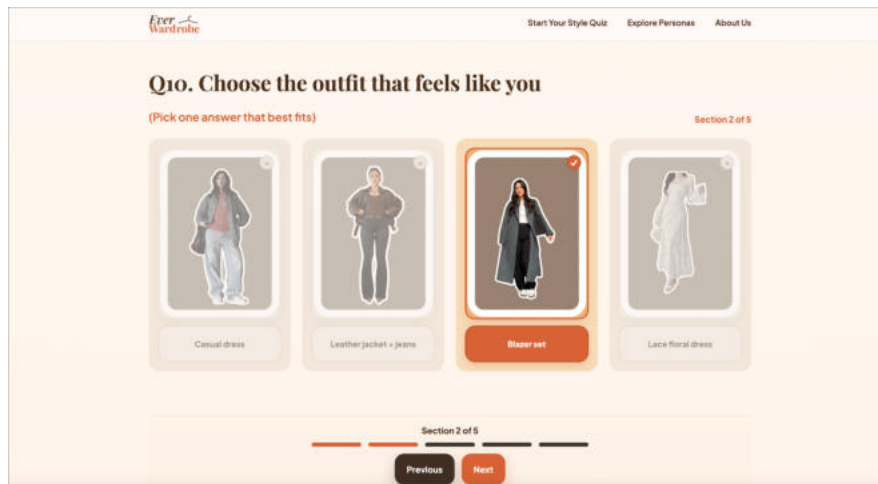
Ever Wardrobe

Start Your Style Quiz Explore Personas About Us

Q10. Choose the outfit that feels like you

(Pick one answer that best fits)

Section 2 of 5

Casual dress

Leather jacket + jeans

Blazer set

Lace floral dress

Section 2 of 5

Previous

Next